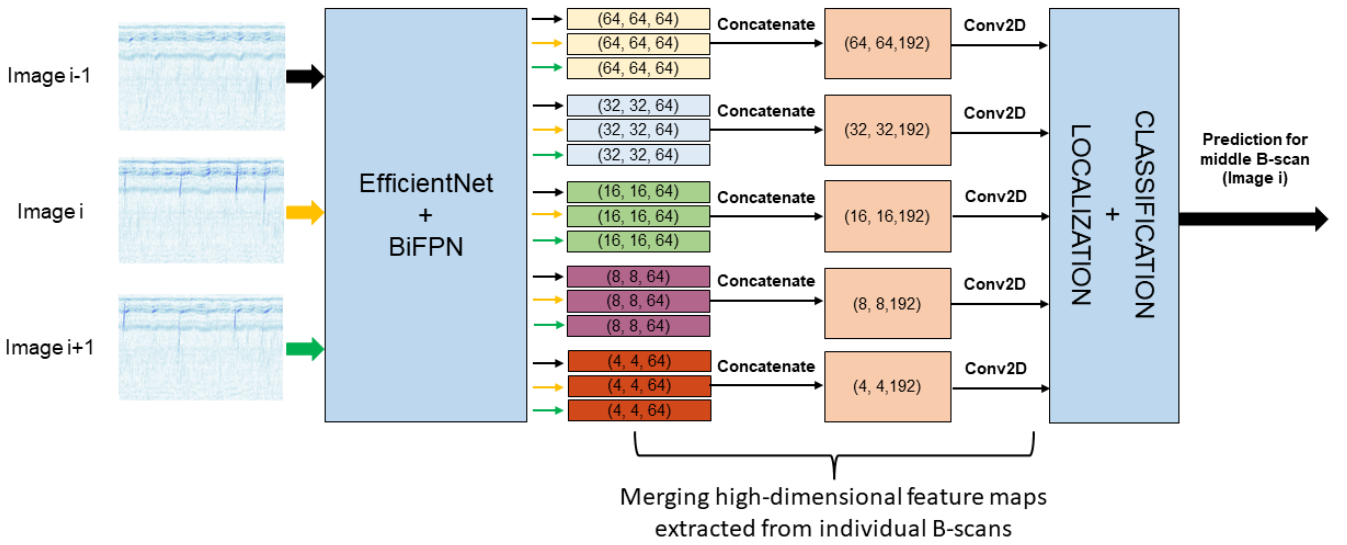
Image i-1

Image i

Image i+1

EfficientNet
+
BiFPN

(64, 64, 64)
(64, 64, 64)
(64, 64, 64)

Concatenate

(64, 64,192)

Conv2D

(32, 32, 64)
(32, 32, 64)
(32, 32, 64)

Concatenate

(32, 32,192)

Conv2D

(16, 16, 64)
(16, 16, 64)
(16, 16, 64)

Concatenate

(16, 16,192)

Conv2D

(8, 8, 64)
(8, 8, 64)
(8, 8, 64)

Concatenate

(8, 8,192)

Conv2D

(4, 4, 64)
(4, 4, 64)
(4, 4, 64)

Concatenate

(4, 4,192)

Conv2D

CLASSIFICATION
+
LOCALIZATION

Prediction for middle B-scan (Image i)

Merging high-dimensional feature maps extracted from individual B-scans